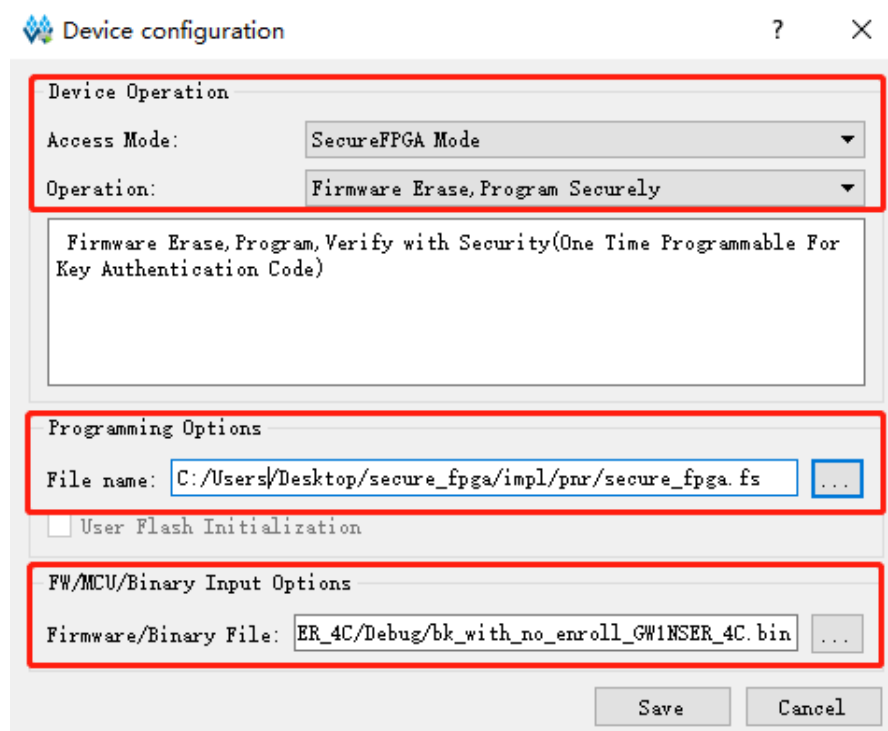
Device configuration ? ✕

Device Operation

Access Mode: SecureFPGA Mode

Operation: Firmware Erase,Program Securely

Firmware Erase,Program,Verify with Security(One Time Programmable For Key Authentication Code)

Programming Options

File name: C:/Users/Desktop/secure_fpga/impl/pnr/secure_fpga.fs ...

User Flash Initialization

FW/MCU/Binary Input Options

Firmware/Binary File: ER_4C/Debug/bk_with_no_enroll_GW1NSER_4C.bin ...

Save Cancel